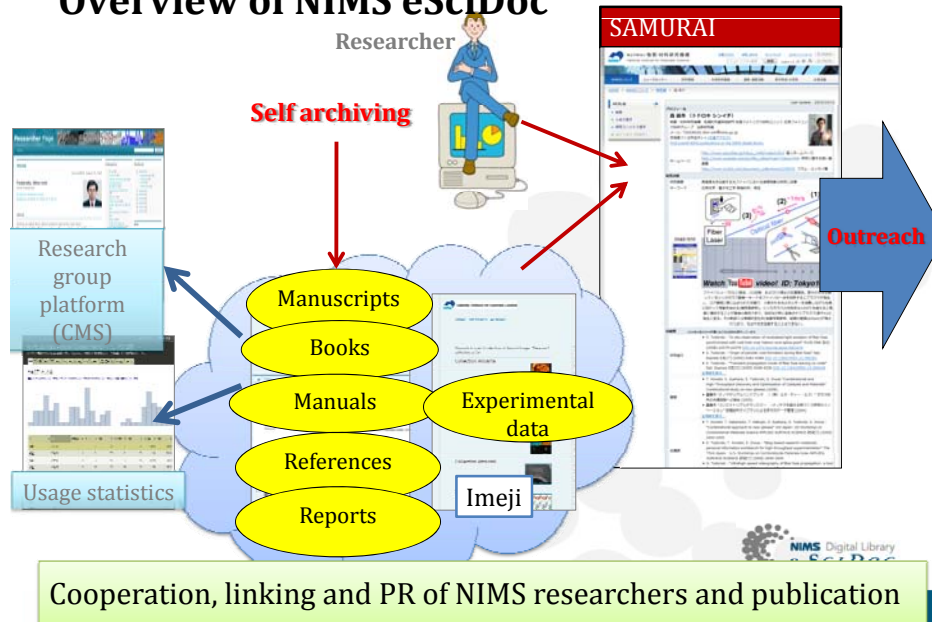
Overview of NIMS eSciDoc

Researcher

SAMURAI

Self archiving

Research group platform (CMS)

Outreach

Manuscripts

Books

Manuals

Experimental data

References

Reports

Imeji

Usage statistics

Fiber Laser

Watch YouTube video! ID: Tokyo

NIMS Digital Library eSciDoc

Cooperation, linking and PR of NIMS researchers and publication